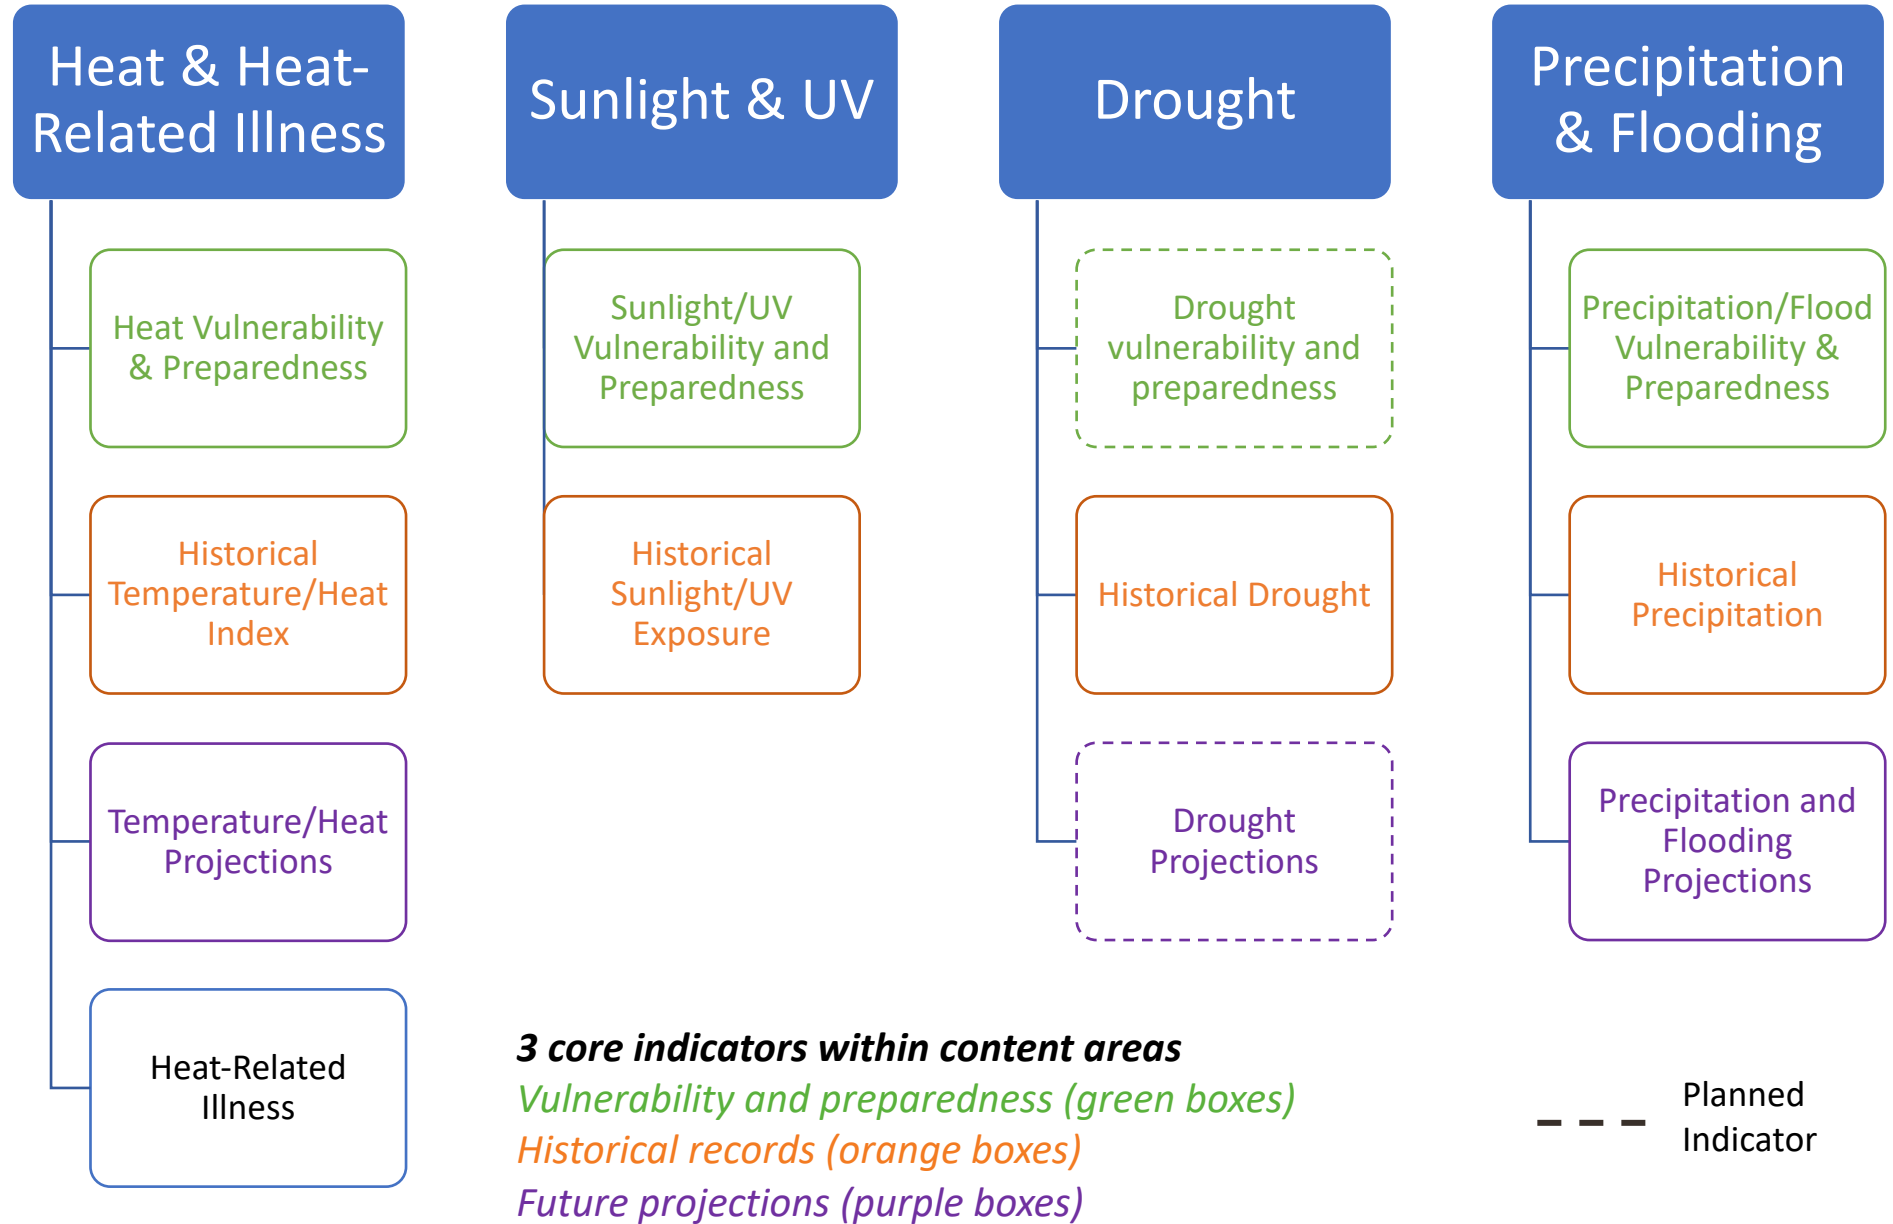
Heat & Heat-Related Illness

Heat Vulnerability & Preparedness

Historical Temperature/Heat Index

Temperature/Heat Projections

Heat-Related Illness

Sunlight & UV

Sunlight/UV Vulnerability and Preparedness

Historical Sunlight/UV Exposure

Drought

Drought vulnerability and preparedness

Historical Drought

Drought Projections

Precipitation & Flooding

Precipitation/Flood Vulnerability & Preparedness

Historical Precipitation

Precipitation and Flooding Projections

3 core indicators within content areas
Vulnerability and preparedness (green boxes)
Historical records (orange boxes)
Future projections (purple boxes)

Planned Indicator